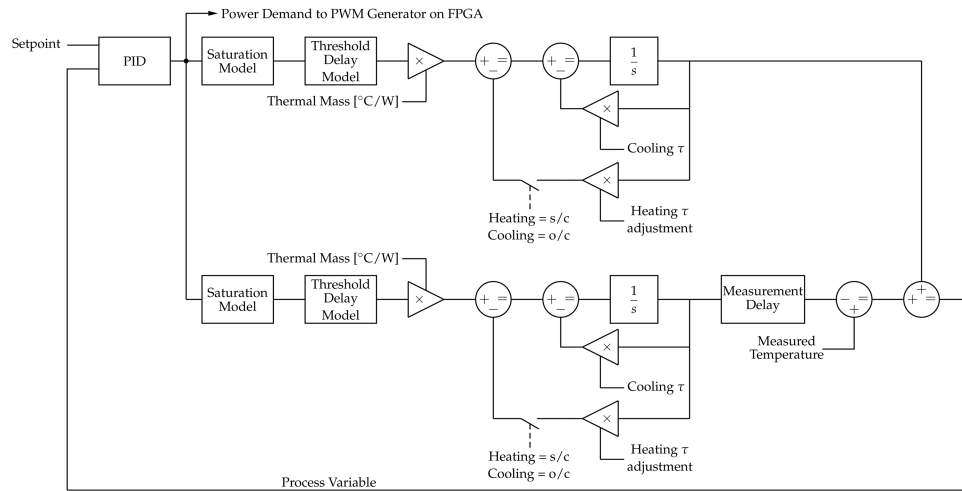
Power Demand to PWM Generator on FPGA

Setpoint

PID

Saturation Model

Threshold Delay Model

×

Thermal Mass [°C/W]

+ =
−

+ =
−

$\frac{1}{s}$

×

Cooling $\tau$

×

Heating = s/c
Cooling = o/c

Heating $\tau$ adjustment

Thermal Mass [°C/W]

Saturation Model

Threshold Delay Model

×

+ =
−

+ =
−

$\frac{1}{s}$

Measurement Delay

− =
+

+
+ =

Measured Temperature

×

Cooling $\tau$

×

Heating = s/c
Cooling = o/c

Heating $\tau$ adjustment

Process Variable